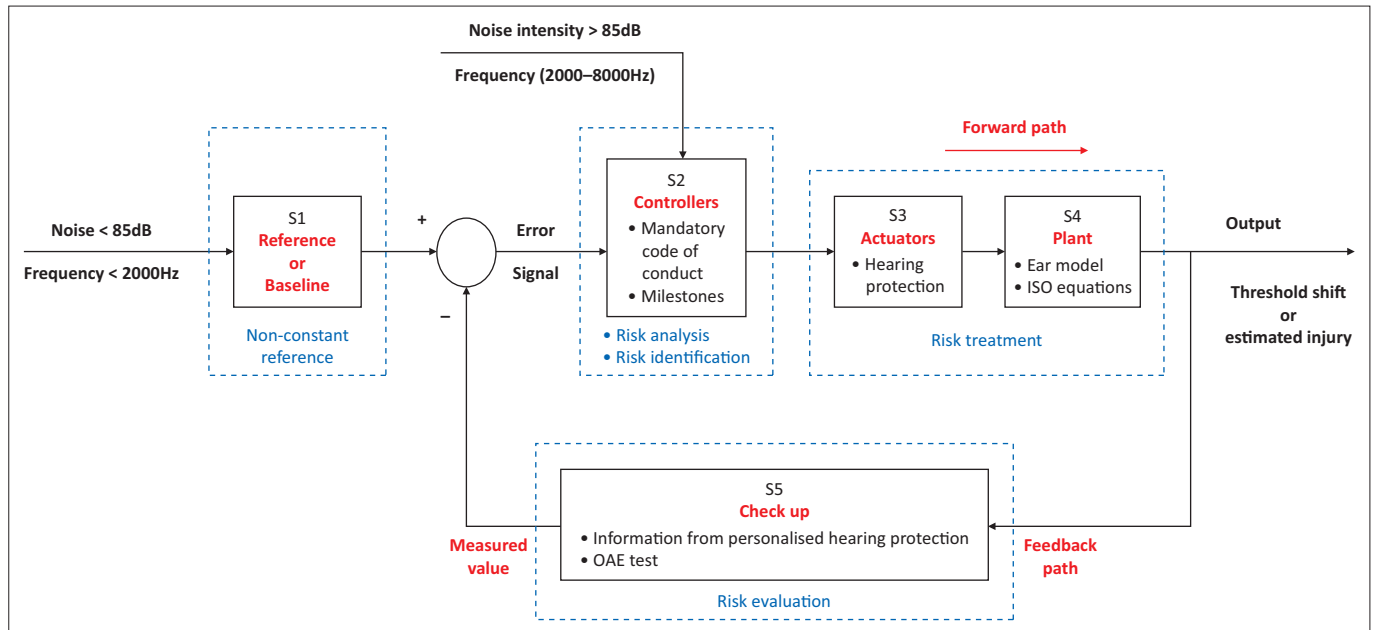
Noise intensity > 85dB

Frequency (2000–8000Hz)

Forward path

Noise < 85dB

Frequency < 2000Hz

S1
Reference
or
Baseline

Non-constant reference

+

–

Error

Signal

S2
Controllers
• Mandatory code of conduct
• Milestones

• Risk analysis
• Risk identification

S3
Actuators
• Hearing protection

S4
Plant
• Ear model
• ISO equations

Risk treatment

Output

Threshold shift
or
estimated injury

S5
Check up
• Information from personalised hearing protection
• OAE test

Risk evaluation

Measured value

Feedback path